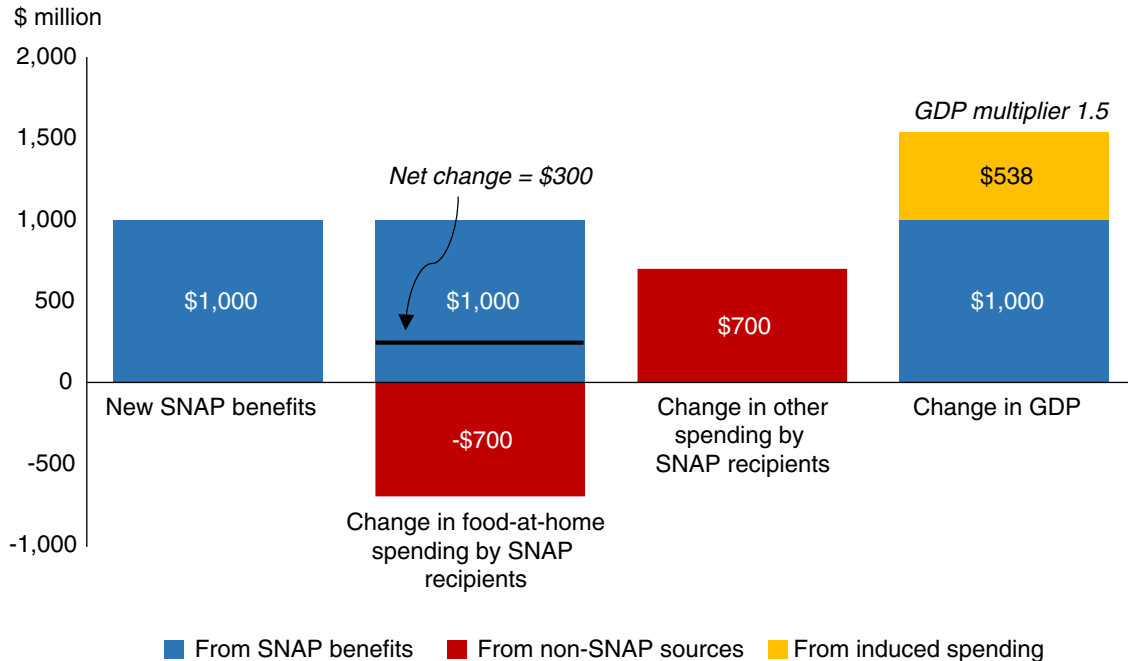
$ million

2,000
1,500
1,000
500
0
-500
-1,000

GDP multiplier 1.5

Net change = $300

$1,000

$1,000

-$700

$700

$538

$1,000

New SNAP benefits

Change in food-at-home spending by SNAP recipients

Change in other spending by SNAP recipients

Change in GDP

From SNAP benefits
From non-SNAP sources
From induced spending